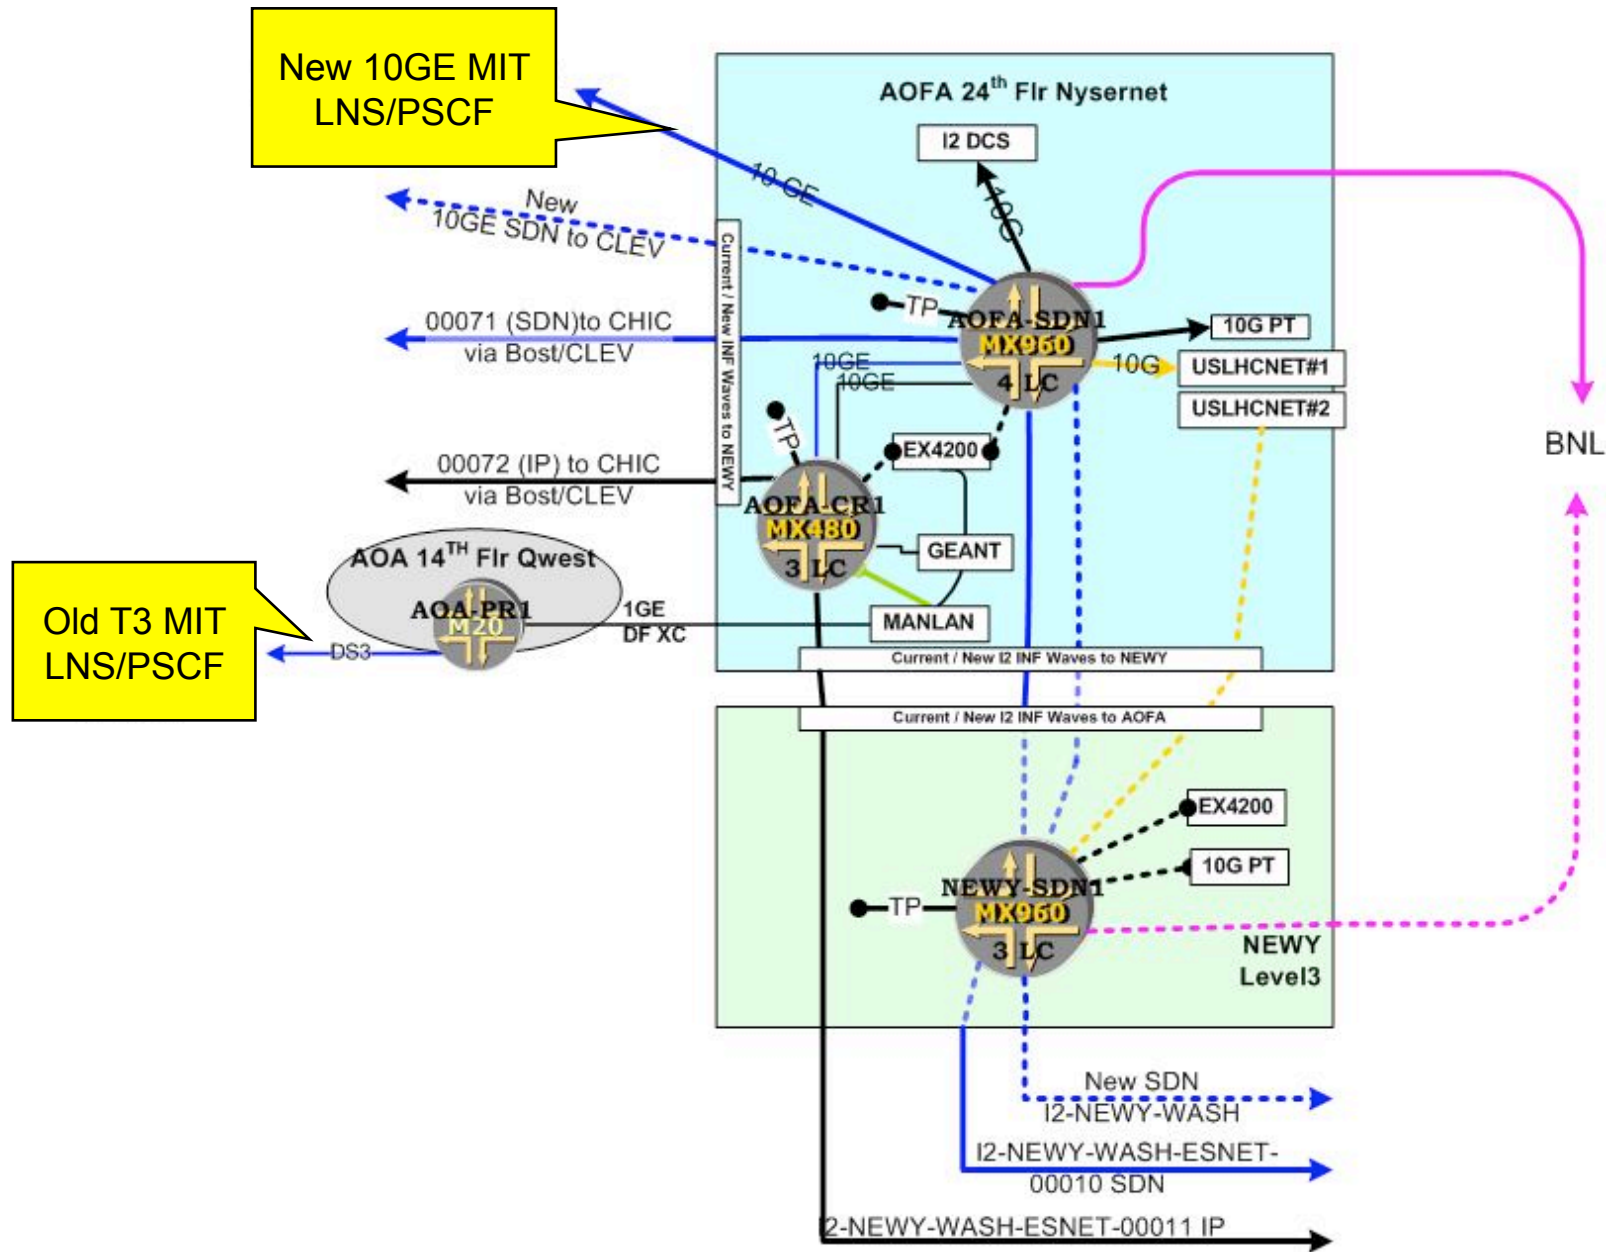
New 10GE MIT LNS/PSCF

AOFA 24$^{th}$ Flr Nysernet

I2 DCS

10GE

10G

New 10GE SDN to CLEV

Current / New INF Waves to NEWY

TP

AOFA-SDN1 MX960 4 LC

10G PT

00071 (SDN)to CHIC via Bost/CLEV

10GE

10GE

10G

USLHCNET#1

USLHCNET#2

BNL

TP

EX4200

00072 (IP) to CHIC via Bost/CLEV

AOFA-CR1 MX480 3 LC

GEANT

AOA 14$^{TH}$ Flr Qwest

AOA-PR1 M20

1GE DF XC

MANLAN

Old T3 MIT LNS/PSCF

DS3

Current / New I2 INF Waves to NEWY

Current / New I2 INF Waves to AOFA

EX4200

10G PT

NEWY-SDN1 MX960 3 LC

TP

NEWY Level3

New SDN I2-NEWY-WASH

I2-NEWY-WASH-ESNET-00010 SDN

2-NEWY-WASH-ESNET-00011 IP